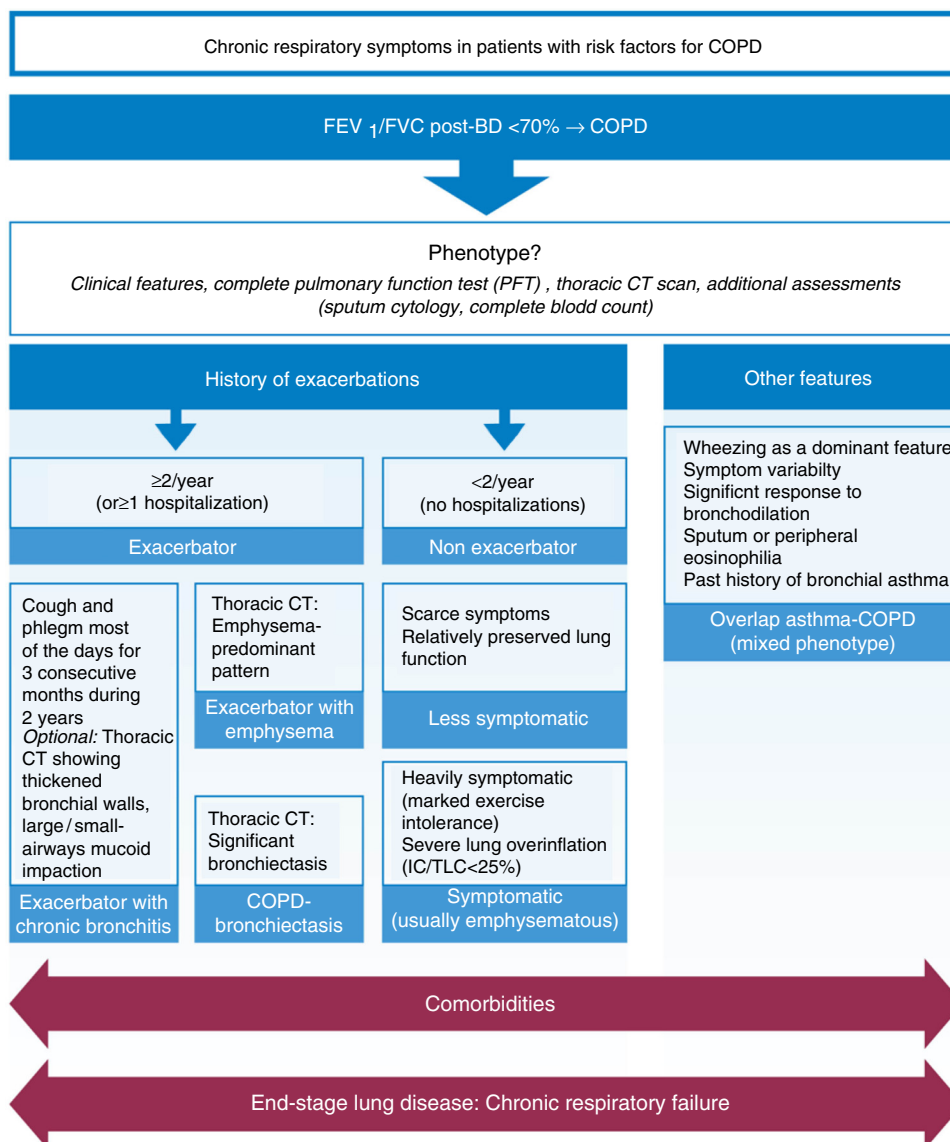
Chronic respiratory symptoms in patients with risk factors for COPD

FEV $_1$/FVC post-BD <70% → COPD

Phenotype?

*Clinical features, complete pulmonary function test (PFT) , thoracic CT scan, additional assessments (sputum cytology, complete blodd count)*

History of exacerbations

≥2/year (or≥1 hospitalization)

Exacerbator

<2/year (no hospitalizations)

Non exacerbator

Cough and phlegm most of the days for 3 consecutive months during 2 years *Optional:* Thoracic CT showing thickened bronchial walls, large / small-airways mucoid impaction

Exacerbator with chronic bronchitis

Thoracic CT: Emphysema-predominant pattern

Exacerbator with emphysema

Thoracic CT: Significant bronchiectasis

COPD-bronchiectasis

Scarce symptoms Relatively preserved lung function

Less symptomatic

Heavily symptomatic (marked exercise intolerance) Severe lung overinflation (IC/TLC<25%)

Symptomatic (usually emphysematous)

Other features

Wheezing as a dominant feature
Symptom variabilty
Significnt response to bronchodilation
Sputum or peripheral eosinophilia
Past history of bronchial asthma

Overlap asthma-COPD (mixed phenotype)

Comorbidities

End-stage lung disease: Chronic respiratory failure